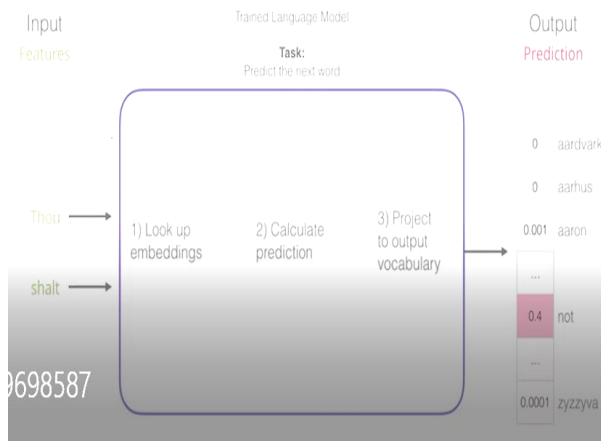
Input
Features

Trained Language Model

Task:
Predict the next word

Output
Prediction

0 aardvark
0 aarhus
0.001 aaron
...
0.4 not
...
0.0001 zyzzyva

Thou
shalt

1) Look up embeddings

2) Calculate prediction

3) Project to output vocabulary

9698587